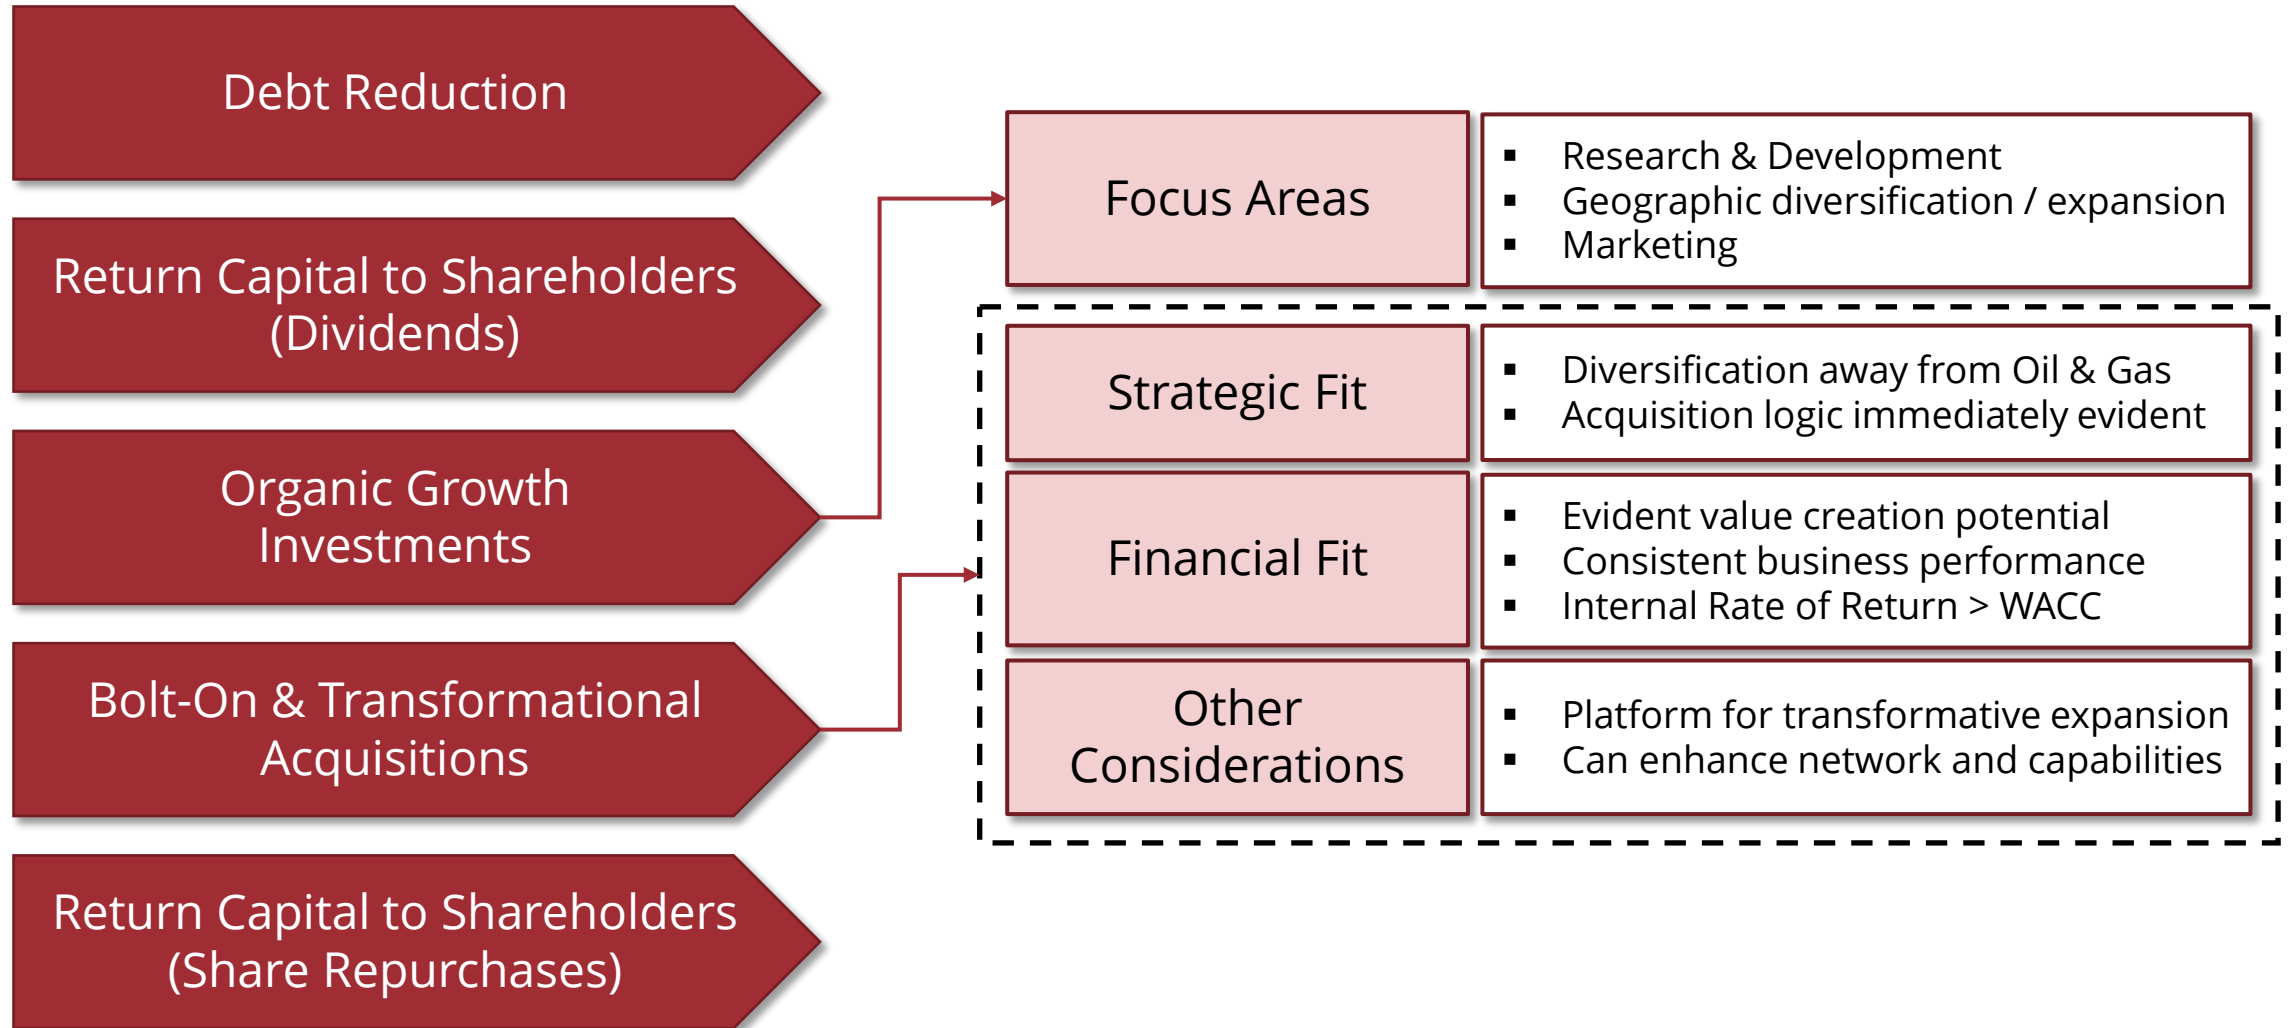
Debt Reduction

Return Capital to Shareholders (Dividends)

Organic Growth Investments

Bolt-On & Transformational Acquisitions

Return Capital to Shareholders (Share Repurchases)

Focus Areas

- Research & Development
- Geographic diversification / expansion
- Marketing

Strategic Fit

- Diversification away from Oil & Gas
- Acquisition logic immediately evident

Financial Fit

- Evident value creation potential
- Consistent business performance
- Internal Rate of Return > WACC

Other Considerations

- Platform for transformative expansion
- Can enhance network and capabilities